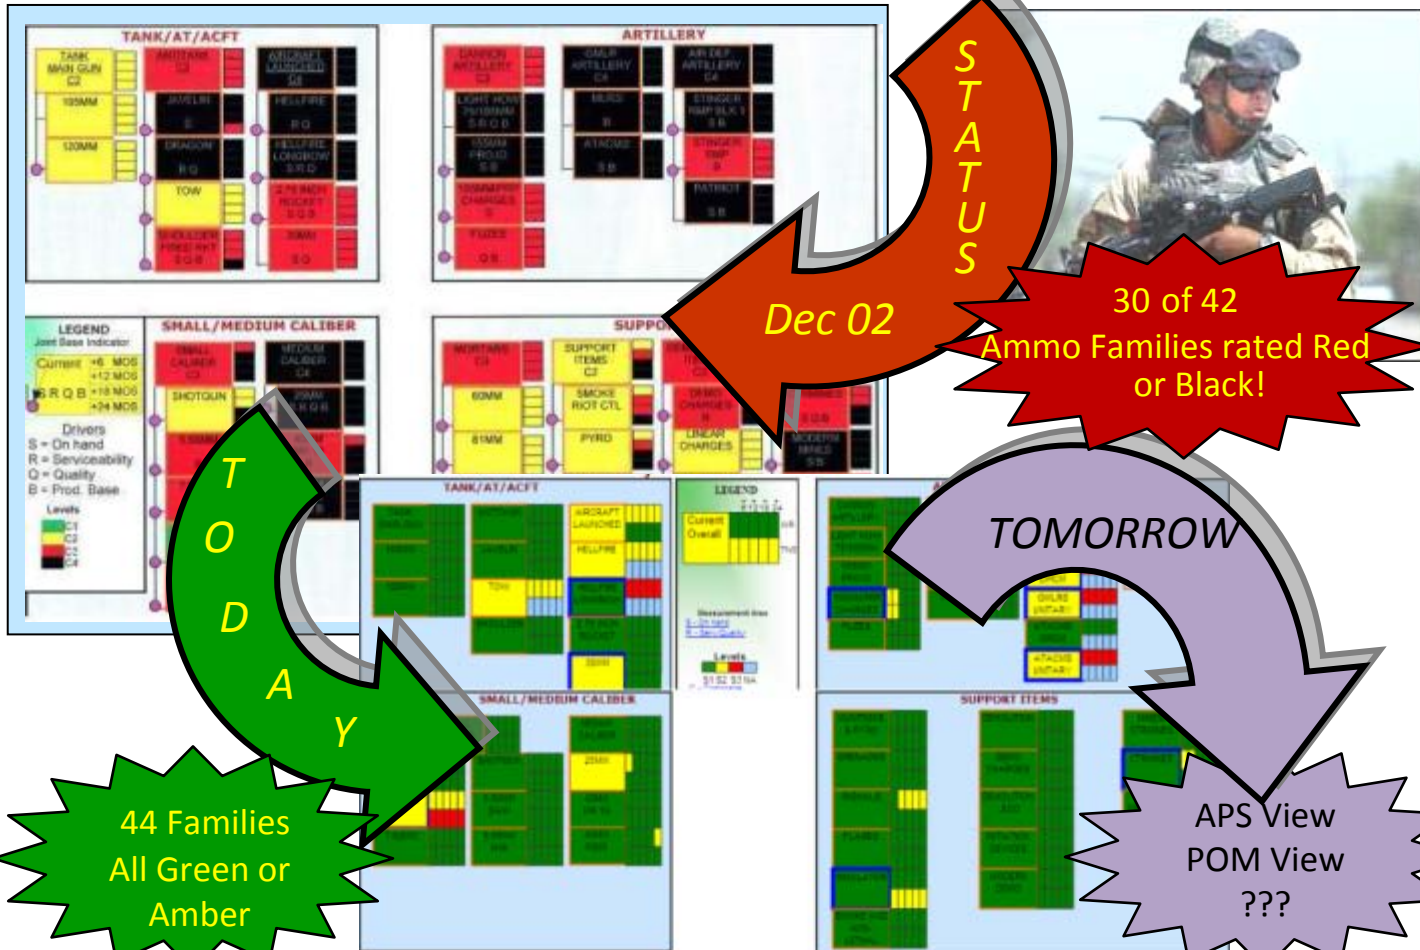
TANK/AT/ACFT

TANK MAIN GUN C2

105MM

120MM

ARTITANK C2

AIRCRAFT LAUNCHED C4

JAVELIN S

HELLFIRE RQ

DRAGON RQ

HELLFIRE LONGBOW SRQ

TOW

2.75 INCH ROCKET SQB

SHOULDER FIRED RKT SQB

30MM SQ

ARTILLERY

CANNON ARTILLERY C2

GMLR ARTILLERY C4

AIR DEF ARTILLERY C4

LIGHT HOW 75/105MM SRQB

MLRS R

STINGER RMP BLK 1 SB

155MM PROJ SB

ATACMS SB

STINGER RMP B

105MM/PDT CHARGES S

PATRIOT SB

FUZES QB

LEGEND
Joint Base Indicator

Current +6 MOS +12 MOS +18 MOS +24 MOS
S R Q B

Drivers
S = On hand
R = Serviceability
Q = Quality
B = Prod. Base

Levels
C1
C2
C3
C4

SMALL/MEDIUM CALIBER

SMALL CALIBER C2

MEDIUM CALIBER C4

SHOTGUN

25MM SRQB

SUPPO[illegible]

MORTARS C4

SUPPORT ITEMS C3

60MM

SMOKE RIOT CTL

81MM

PYRO

DEMO CHARGES

LINEAR CHARGES

MODERN MINES SB

S
T
A
T
U
S

Dec 02

30 of 42
Ammo Families rated Red or Black!

T
O
D
A
Y

TANK/AT/ACFT

AIRCRAFT LAUNCHED

HELLFIRE

TOW

30MM

LEGEND

Current
Overall

Levels

SMALL/MEDIUM CALIBER

25MM

SUPPORT ITEMS

TOMORROW

44 Families
All Green or
Amber

APS View
POM View
???